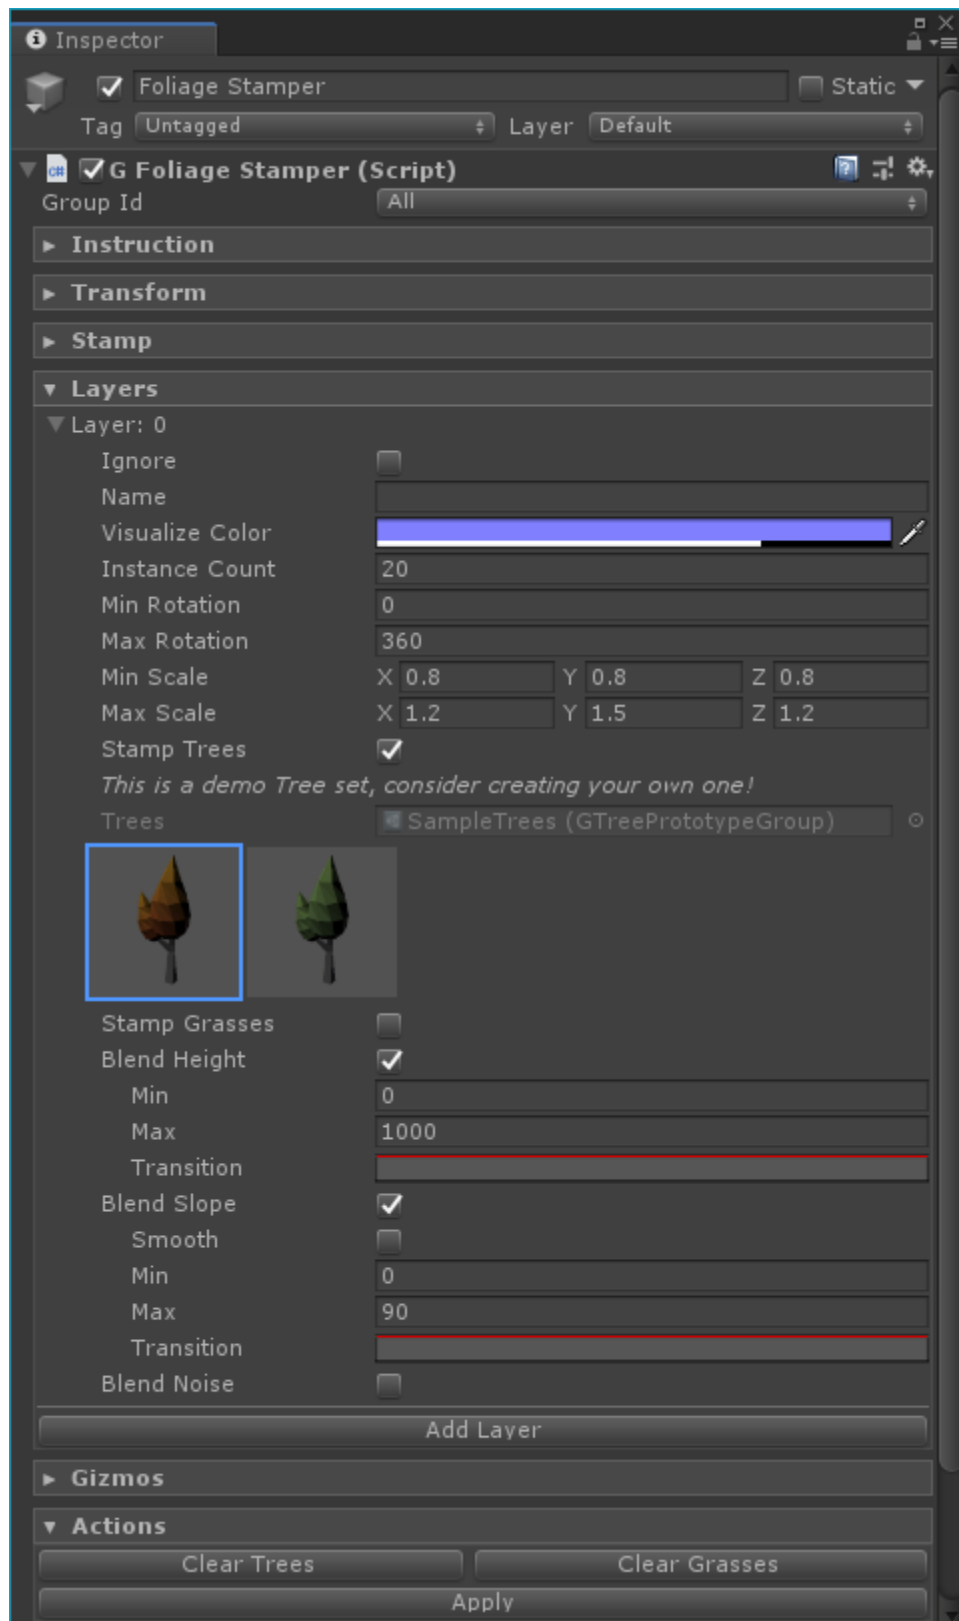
Inspector

Foliage Stamper
Static

Tag Untagged
Layer Default

G Foliage Stamper (Script)

Group Id All

Instruction

Transform

Stamp

Layers

Layer: 0

Ignore

Name

Visualize Color

Instance Count 20

Min Rotation 0

Max Rotation 360

Min Scale X 0.8 Y 0.8 Z 0.8

Max Scale X 1.2 Y 1.5 Z 1.2

Stamp Trees

*This is a demo Tree set, consider creating your own one!*

Trees SampleTrees (GTreePrototypeGroup)

Stamp Grasses

Blend Height

Min 0

Max 1000

Transition

Blend Slope

Smooth

Min 0

Max 90

Transition

Blend Noise

Add Layer

Gizmos

Actions

Clear Trees Clear Grasses

Apply